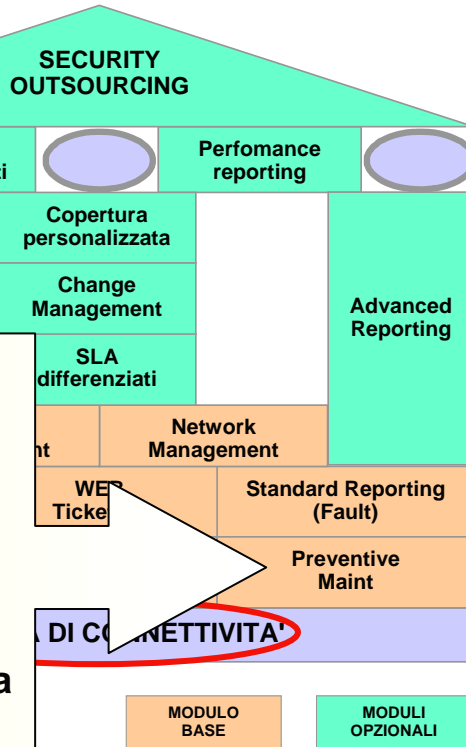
SECURITY OUTSOURCING

ti

Perfomance reporting

Copertura personalizzata

Change Management

Advanced Reporting

SLA differenziati

Network Management

nt

WEB Ticke

Standard Reporting (Fault)

Preventive Maint

A DI CO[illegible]NETTIVITA'

a

MODULO BASE

MODULI OPZIONALI